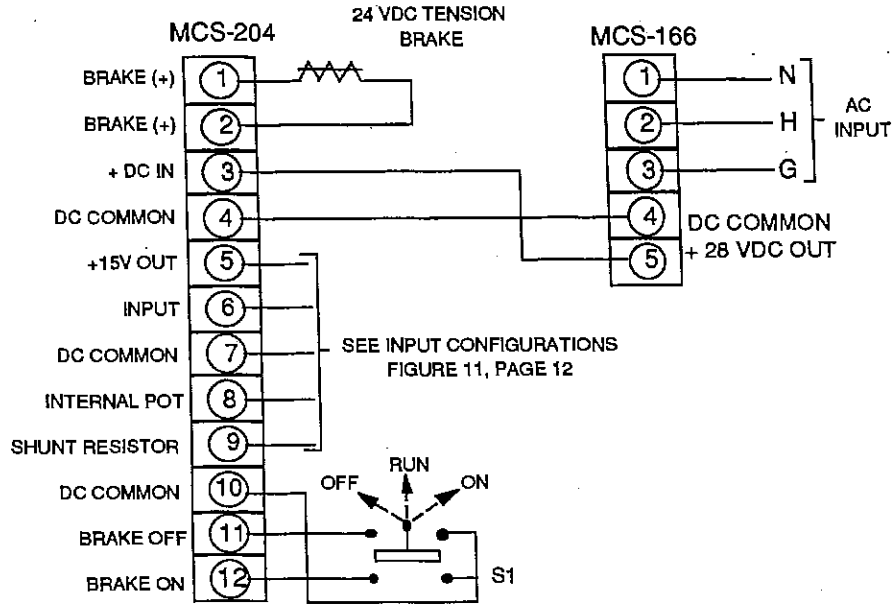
MCS-204

24 VDC TENSION BRAKE

MCS-166

BRAKE (+) 1
BRAKE (+) 2
+ DC IN 3
DC COMMON 4
+15V OUT 5
INPUT 6
DC COMMON 7
INTERNAL POT 8
SHUNT RESISTOR 9
DC COMMON 10
BRAKE OFF 11
BRAKE ON 12

1 N
2 H
3 G
AC INPUT
4 DC COMMON
5 + 28 VDC OUT

SEE INPUT CONFIGURATIONS FIGURE 11, PAGE 12

OFF
RUN
ON
S1